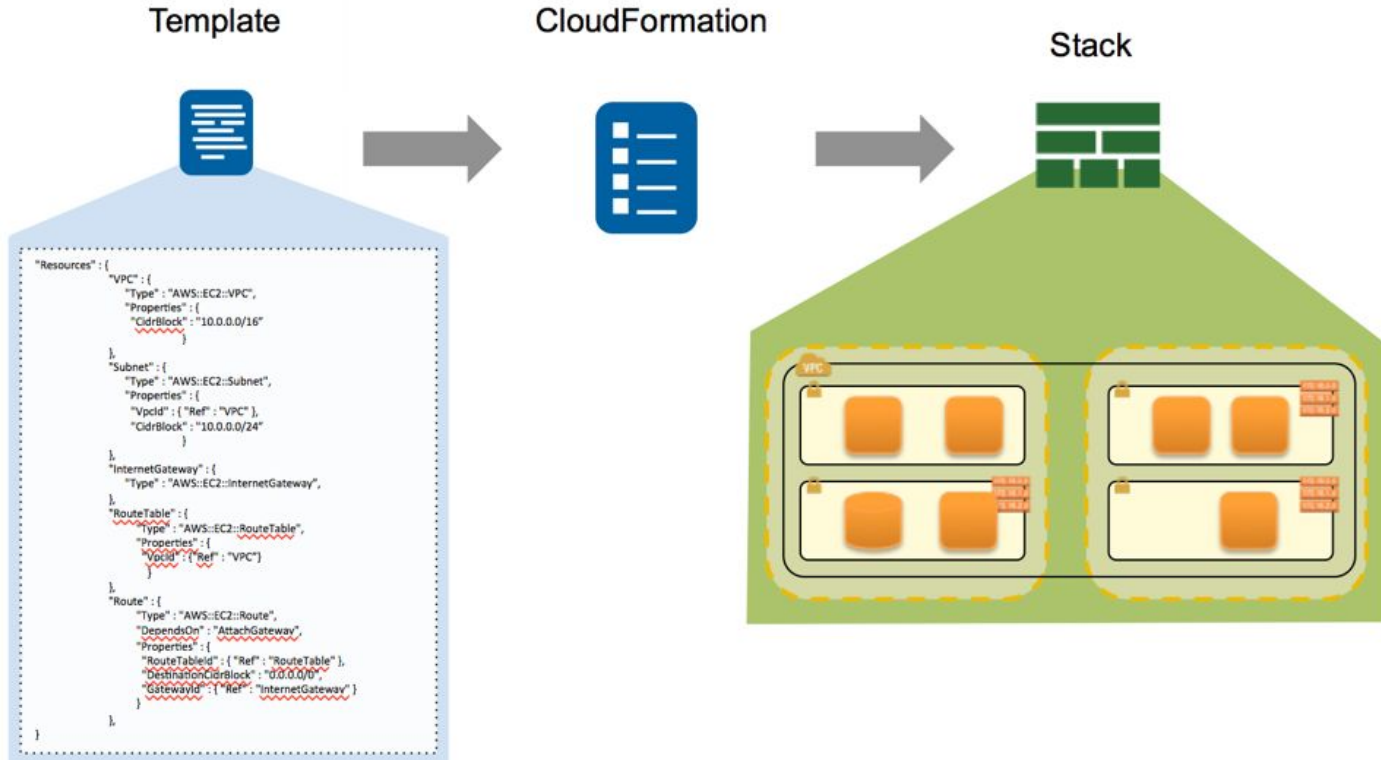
Template

CloudFormation

Stack

"Resources" : {
"VPC" : {
"Type" : "AWS::EC2::VPC",
"Properties" : {
"CidrBlock" : "10.0.0.0/16"
}
},
"Subnet" : {
"Type" : "AWS::EC2::Subnet",
"Properties" : {
"VpcId" : { "Ref" : "VPC" },
"CidrBlock" : "10.0.0.0/24"
}
},
"InternetGateway" : {
"Type" : "AWS::EC2::InternetGateway",
},
"RouteTable" : {
"Type" : "AWS::EC2::RouteTable",
"Properties" : {
"VpcId" : { "Ref" : "VPC"}
}
},
"Route" : {
"Type" : "AWS::EC2::Route",
"DependsOn" : "AttachGateway",
"Properties" : {
"RouteTableId" : { "Ref" : "RouteTable" },
"DestinationCidrBlock" : "0.0.0.0/0",
"GatewayId" : { "Ref" : "InternetGateway" }
}
},
}

VPC